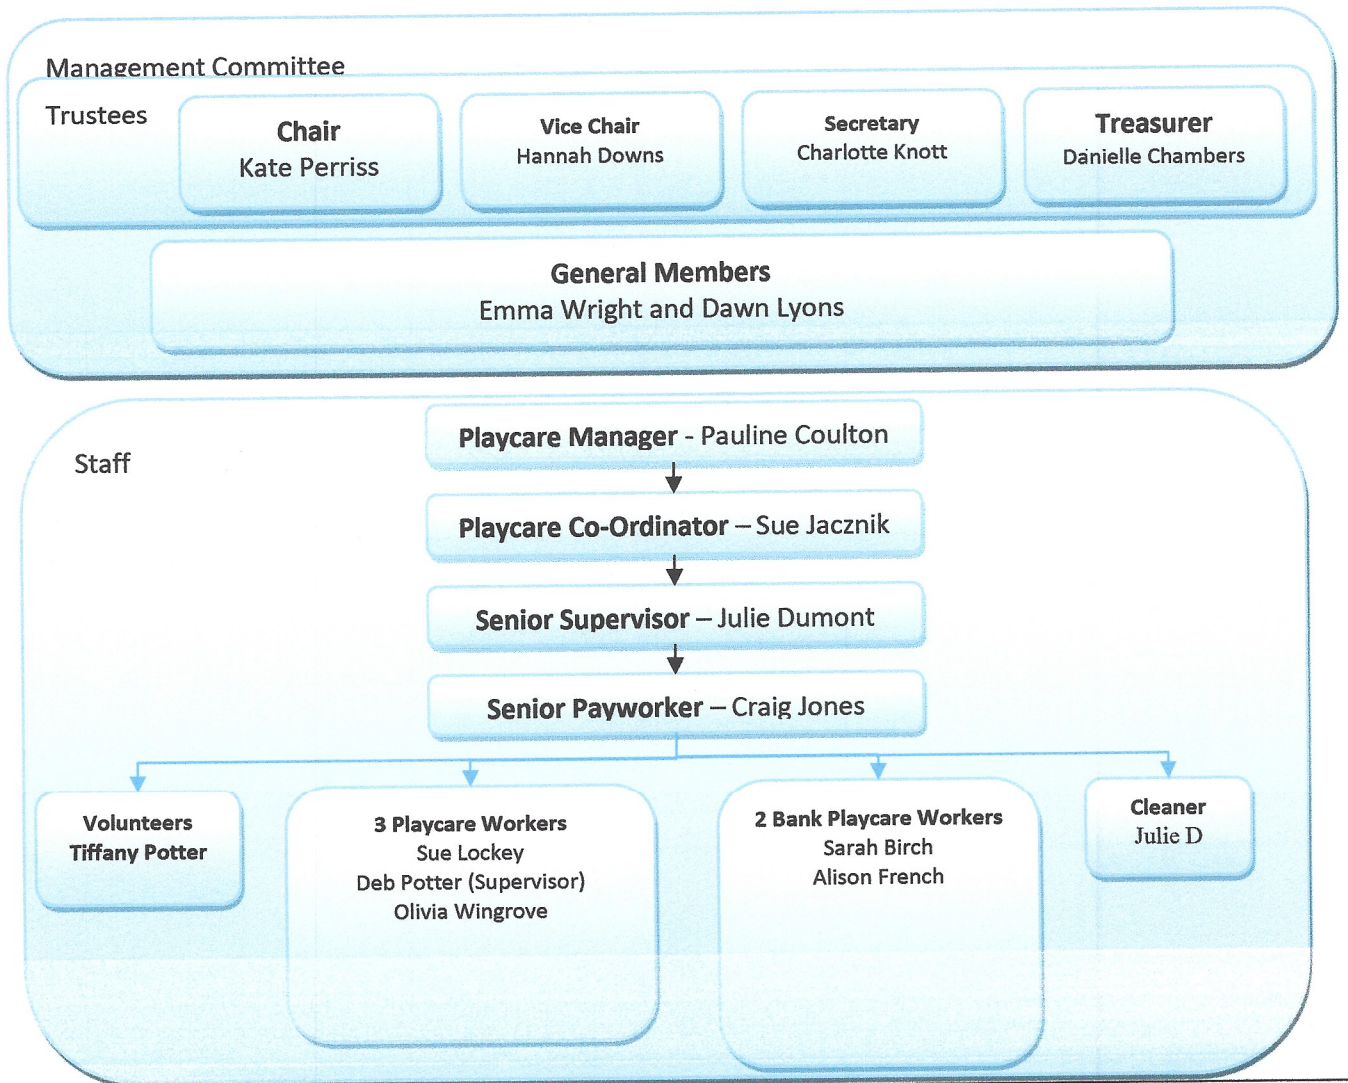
Management Committee

Trustees

Chair
Kate Perriss

Vice Chair
Hannah Downs

Secretary
Charlotte Knott

Treasurer
Dänielle Chambers

General Members
Emma Wright and Dawn Lyons

Staff

Playcare Manager - Pauline Coulton

Playcare Co-Ordinator – Sue Jacznik

Senior Supervisor – Julie Dumont

Senior Payworker – Craig Jones

Volunteers
Tiffany Potter

3 Playcare Workers
Sue Lockey
Deb Potter (Supervisor)
Olivia Wingrove

2 Bank Playcare Workers
Sarah Birch
Alison French

Cleaner
Julie D